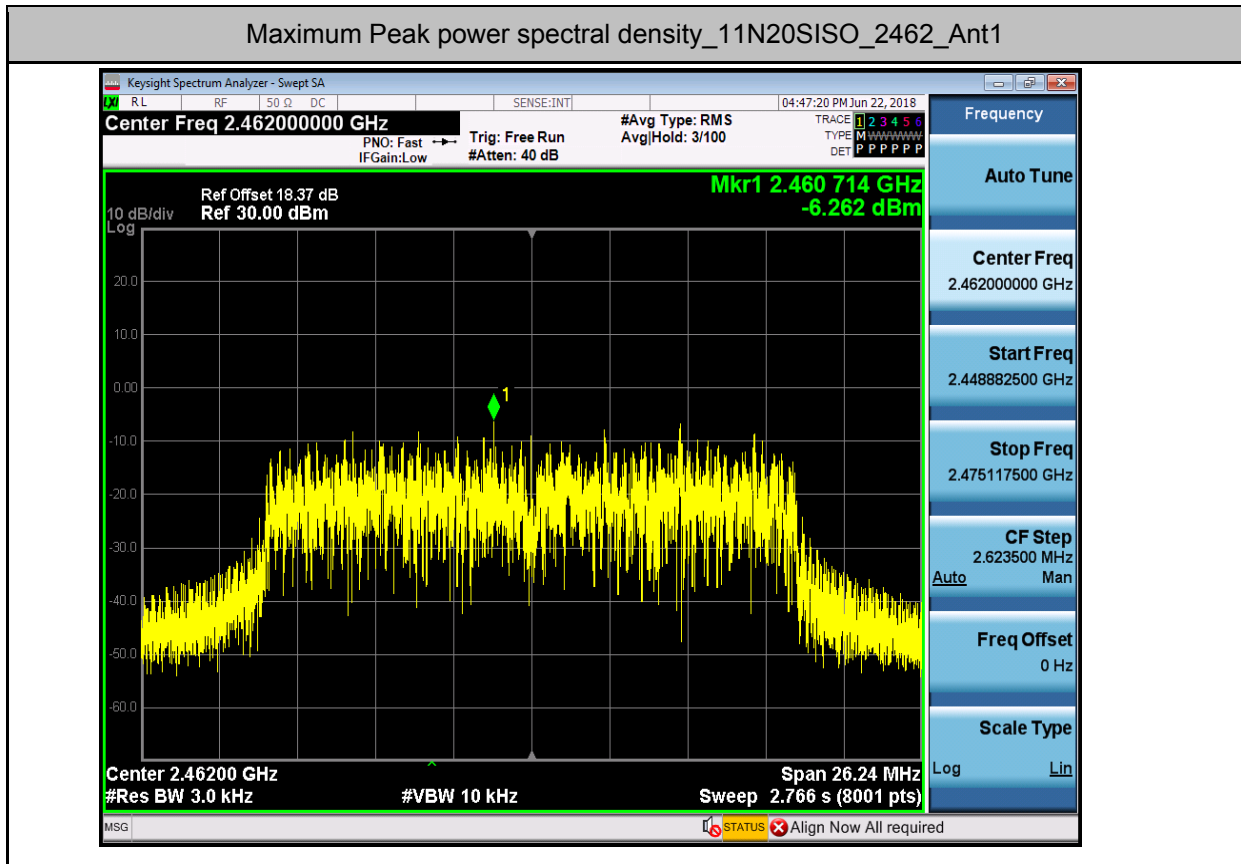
Maximum Peak power spectral density_11N20SISO_2462_Ant1

Keysight Spectrum Analyzer - Swept SA

RL RF 50 Ω DC SENSE:INT 04:47:20 PM Jun 22, 2018

Center Freq 2.462000000 GHz

PNO: Fast IFGain:Low

Trig: Free Run #Atten: 40 dB

#Avg Type: RMS Avg|Hold: 3/100

TRACE 1 2 3 4 5 6
TYPE M WWWWW
DET P P P P P P

Frequency

Ref Offset 18.37 dB
10 dB/div Ref 30.00 dBm
Log

Mkr1 2.460 714 GHz
-6.262 dBm

20.0
10.0
0.00
-10.0
-20.0
-30.0
-40.0
-50.0
-60.0

1

Center 2.46200 GHz
#Res BW 3.0 kHz
#VBW 10 kHz
Span 26.24 MHz
Sweep 2.766 s (8001 pts)

Auto Tune

Center Freq
2.462000000 GHz

Start Freq
2.448882500 GHz

Stop Freq
2.475117500 GHz

CF Step
2.623500 MHz
Auto Man

Freq Offset
0 Hz

Scale Type
Log Lin

MSG STATUS Align Now All required